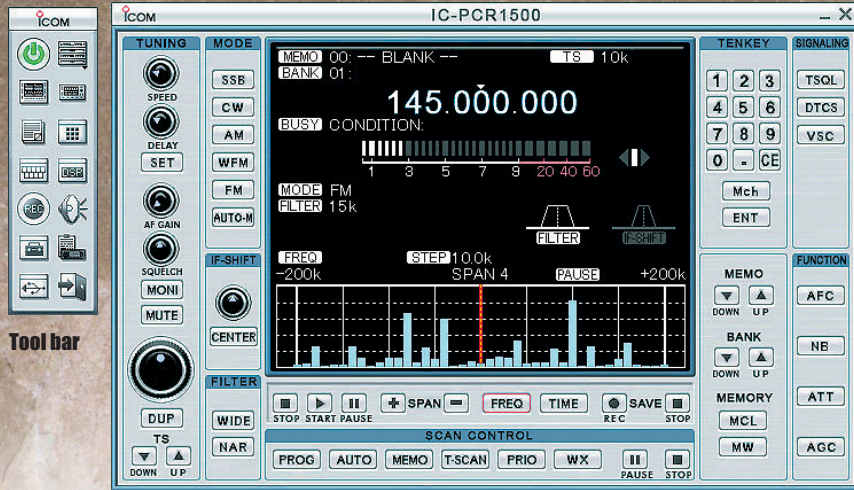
ICOM

REC

DSP

Tool bar

ICOM

IC-PCR1500

TUNING

SPEED

DELAY

SET

AF GAIN

SQUELCH

MONI

MUTE

DUP

TS

DOWN

UP

MODE

SSB

CW

AM

WFM

FM

AUTO-M

IF-SHIFT

CENTER

FILTER

WIDE

NAR

MEMO 00: -- BLANK --

TS 10k

BANK 01:

145.000.000

BUSY CONDITION:

1 3 5 7 9 20 40 60

MODE FM

FILTER 15k

FILTER

IF-SHIFT

FREQ

STEP 10.0k

-200k

SPAN 4

PAUSE

+200k

STOP START PAUSE

SPAN

FREQ

TIME

REC

SAVE

STOP

SCAN CONTROL

PROG

AUTO

MEMO

T-SCAN

PRIO

WX

PAUSE

STOP

TENKEY

1 2 3

4 5 6

7 8 9

0 - CE

Mch

ENT

MEMO

DOWN UP

BANK

DOWN UP

MEMORY

MCL

MW

SIGNALING

TSQL

DTCS

VSC

FUNCTION

AFC

NB

ATT

AGC